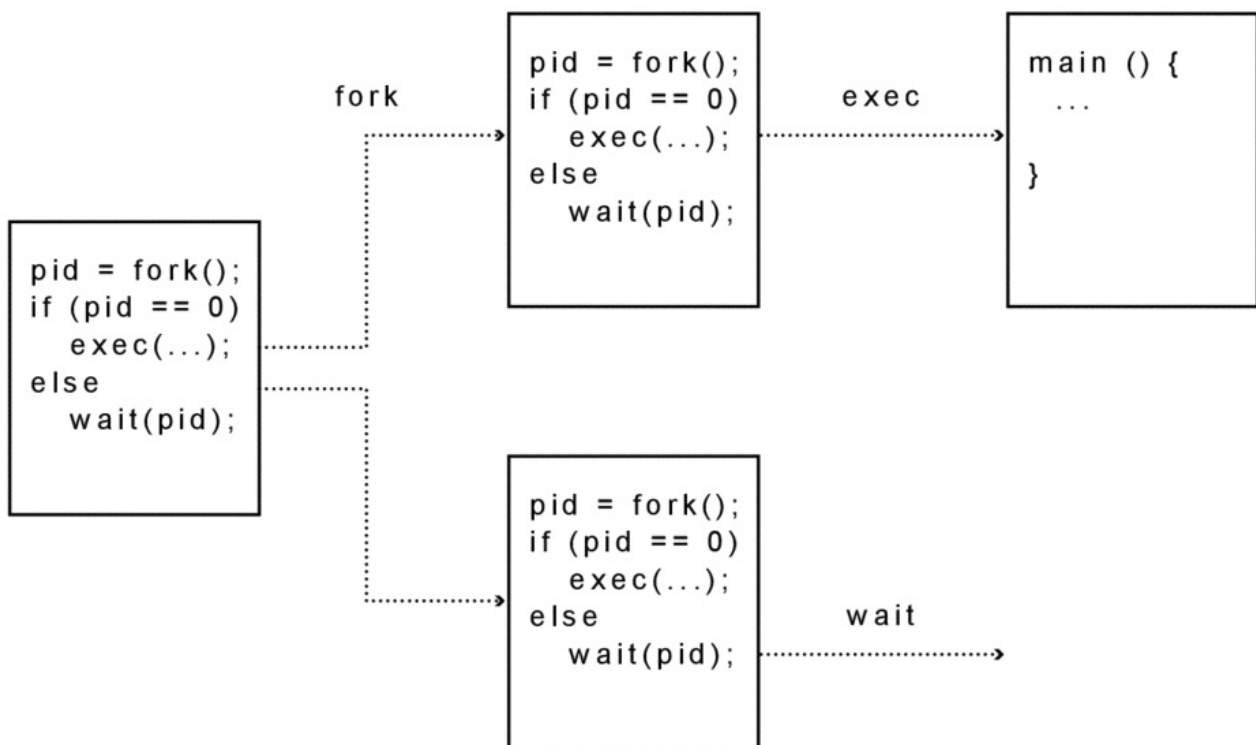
fork

pid = fork();
if (pid == 0)
exec(...);
else
wait(pid);

exec

main () {
...

}

pid = fork();
if (pid == 0)
exec(...);
else
wait(pid);

pid = fork();
if (pid == 0)
exec(...);
else
wait(pid);

wait